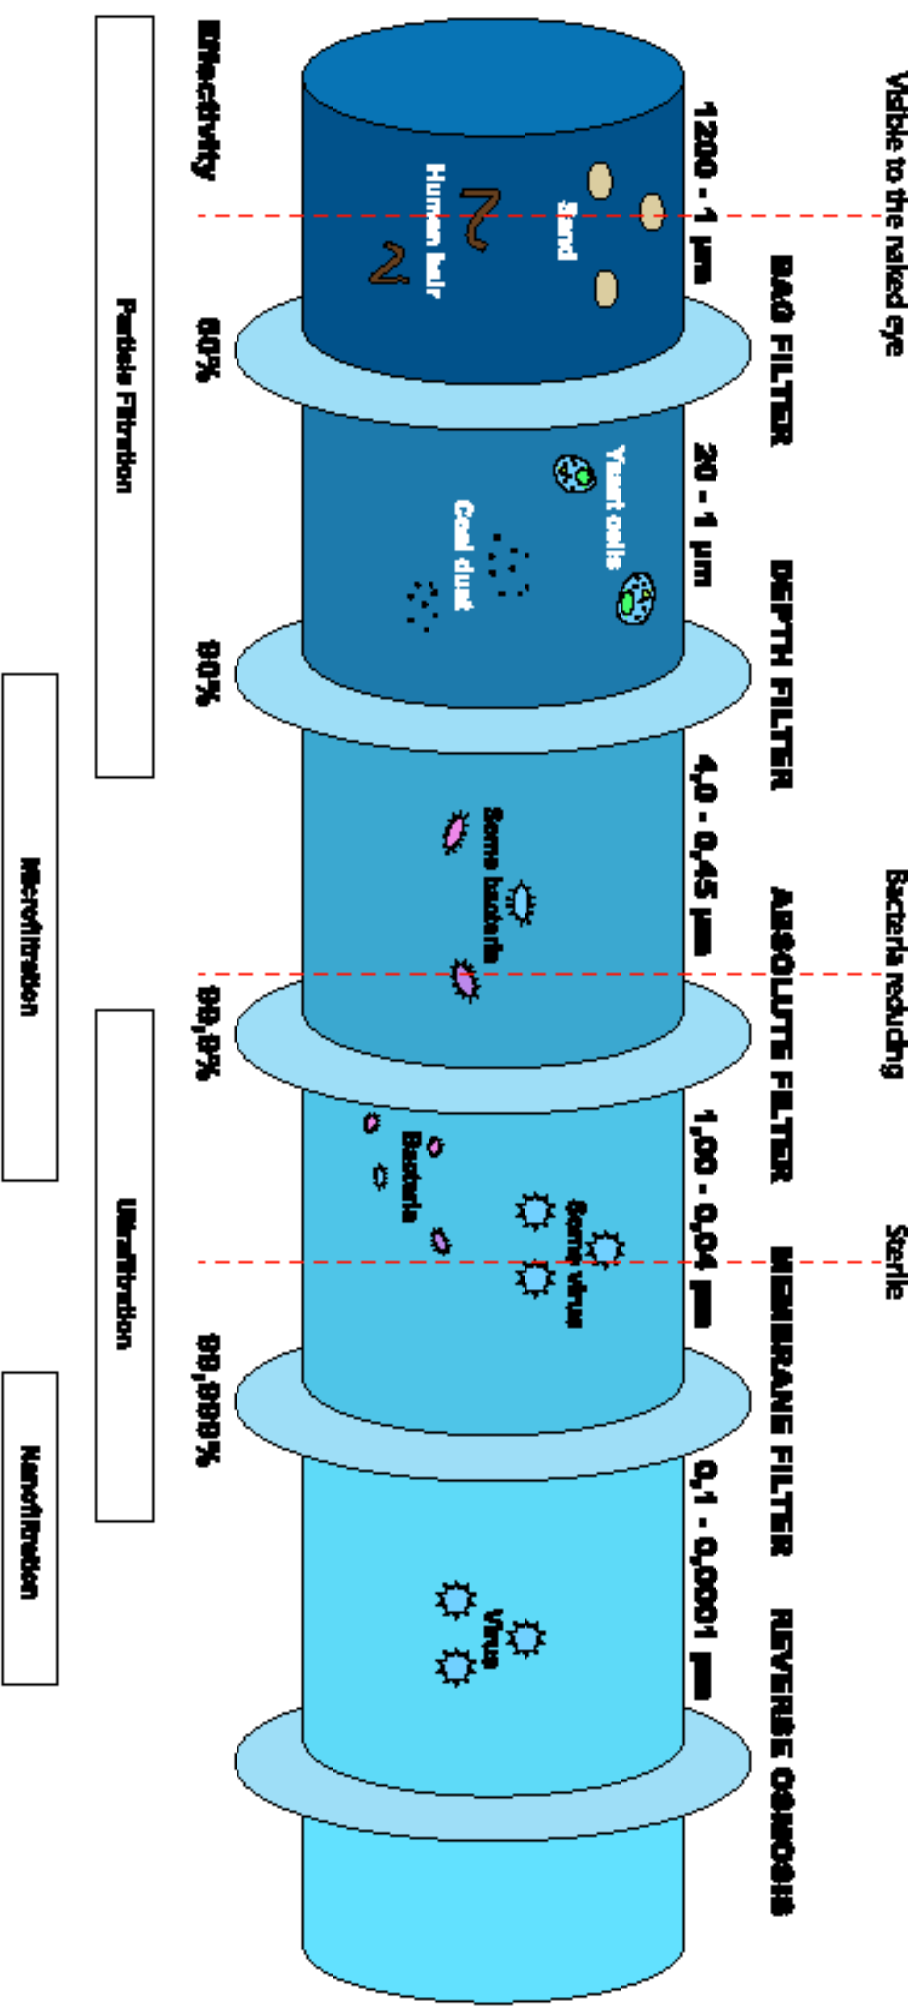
Visible to the naked eye

Bacteria reducing

Sterile

BAG FILTER

DEPTH FILTER

ABSOLUTE FILTER

MEMBRANE FILTER

REVERSE OSMOSIS

1200 - 1 µm

20 - 1 µm

4,0 - 0,45 µm

1,00 - 0,04 µm

0,1 - 0,0001 µm

Sand

Human hair

Yeast cells

Coal dust

Some bacteria

Bacteria

Some virus

Virus

Effectivity

60%

90%

99,9%

99,999%

Particle Filtration

Microfiltration

Ultrafiltration

Nanofiltration